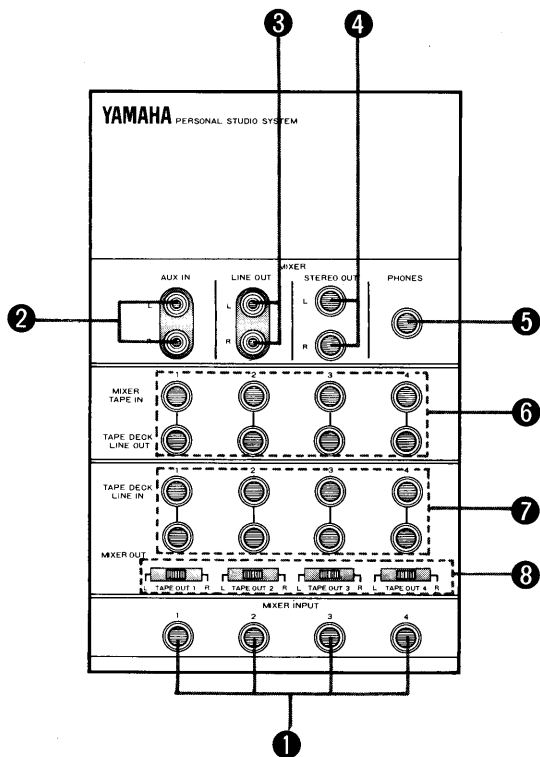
3
4
YAMAHA PERSONAL STUDIO SYSTEM
MIXER
AUX IN
LINE OUT
STEREO OUT
PHONES
L
R
L
R
L
R
2
5
MIXER TAPE IN
TAPE DECK LINE OUT
1
2
3
4
6
TAPE DECK LINE IN
MIXER OUT
1
2
3
4
7
L TAPE OUT 1 R
L TAPE OUT 2 R
L TAPE OUT 3 R
L TAPE OUT 4 R
8
MIXER INPUT
1
2
3
4
1